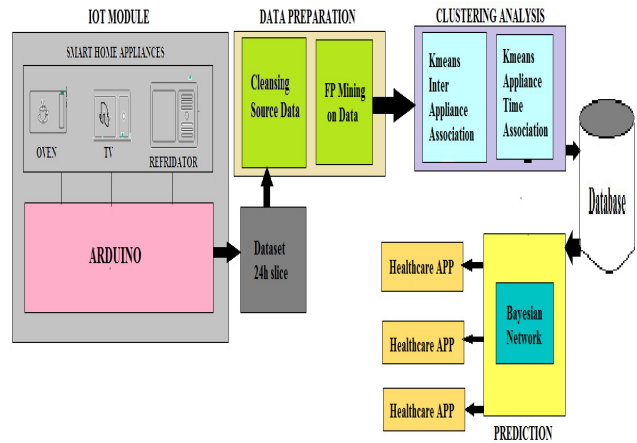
IOT MODULE

SMART HOME APPLIANCES

OVEN

TV

REFRIDATOR

ARDUINO

DATA PREPARATION

Cleansing Source Data

FP Mining on Data

Dataset 24h slice

CLUSTERING ANALYSIS

Kmeans Inter Appliance Association

Kmeans Appliance Time Association

Database

Healthcare APP

Healthcare APP

Healthcare APP

Bayesian Network

PREDICTION